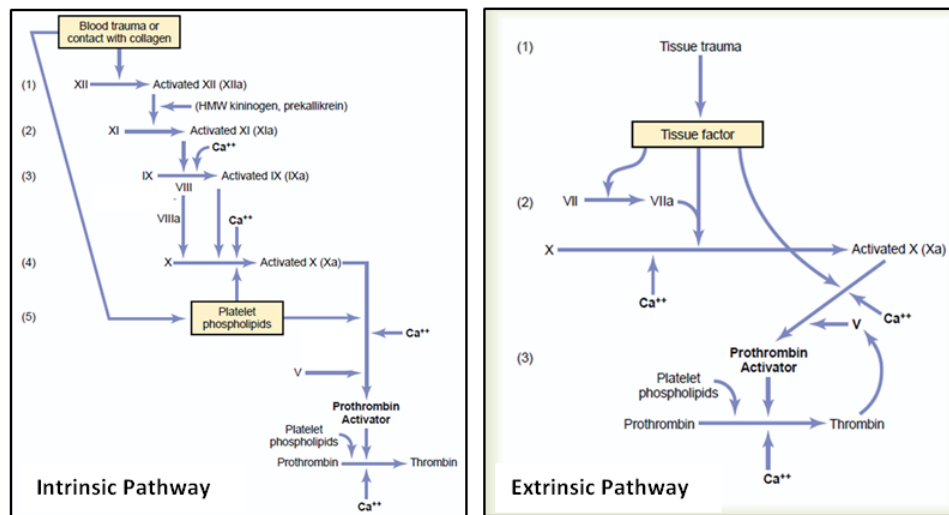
Blood trauma or contact with collagen

(1) XII Activated XII (XIIa)

(HMW kininogen, prekallikrein)

(2) XI Activated XI (XIa)

$Ca^{++}$

(3) IX Activated IX (IXa)

VIII

VIIIa

$Ca^{++}$

(4) X Activated X (Xa)

(5) Platelet phospholipids

$Ca^{++}$

V

Prothrombin Activator

Platelet phospholipids

Prothrombin Thrombin

$Ca^{++}$

Intrinsic Pathway

(1) Tissue trauma

Tissue factor

(2) VII VIIa

X Activated X (Xa)

$Ca^{++}$

$Ca^{++}$

V

(3)

Prothrombin Activator

Platelet phospholipids

Prothrombin Thrombin

$Ca^{++}$

Extrinsic Pathway